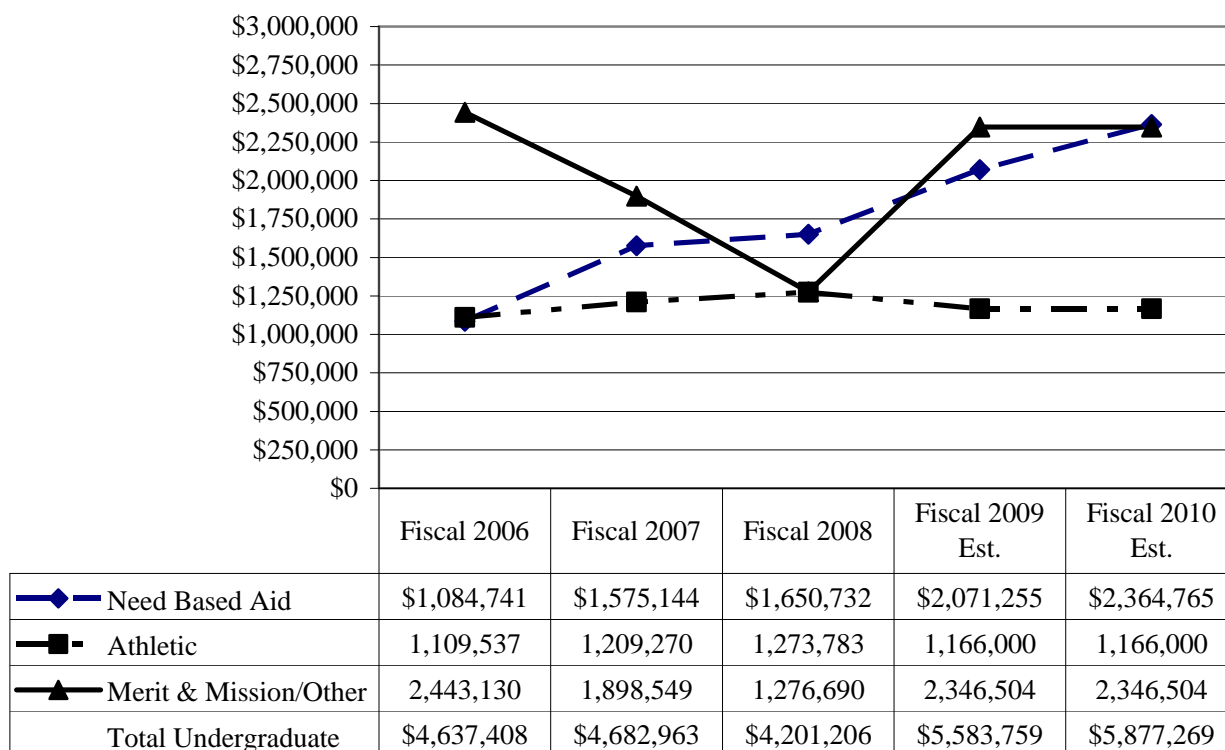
$3,000,000
$2,750,000
$2,500,000
$2,250,000
$2,000,000
$1,750,000
$1,500,000
$1,250,000
$1,000,000
$750,000
$500,000
$250,000
$0

| | Fiscal 2006 | Fiscal 2007 | Fiscal 2008 | Fiscal 2009 Est. | Fiscal 2010 Est. |
|---|---|---|---|---|---|
| Need Based Aid | $1,084,741 | $1,575,144 | $1,650,732 | $2,071,255 | $2,364,765 |
| Athletic | 1,109,537 | 1,209,270 | 1,273,783 | 1,166,000 | 1,166,000 |
| Merit & Mission/Other | 2,443,130 | 1,898,549 | 1,276,690 | 2,346,504 | 2,346,504 |
| Total Undergraduate | $4,637,408 | $4,682,963 | $4,201,206 | $5,583,759 | $5,877,269 |